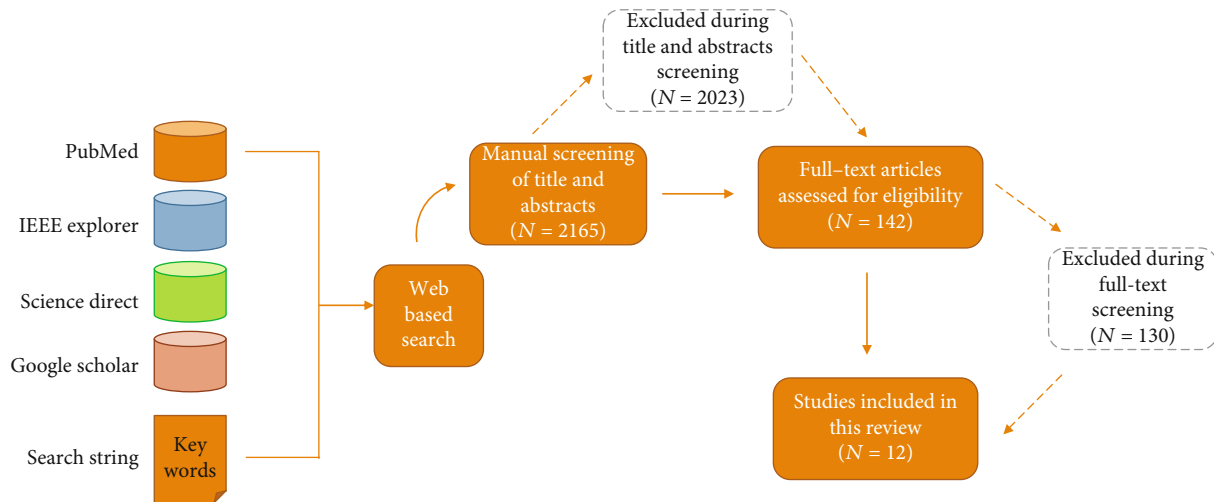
PubMed

IEEE explorer

Science direct

Google scholar

Search string

Key words

Web based search

Manual screening of title and abstracts ($N = 2165$)

Excluded during title and abstracts screening ($N = 2023$)

Full–text articles assessed for eligibility ($N = 142$)

Excluded during full-text screening ($N = 130$)

Studies included in this review ($N = 12$)